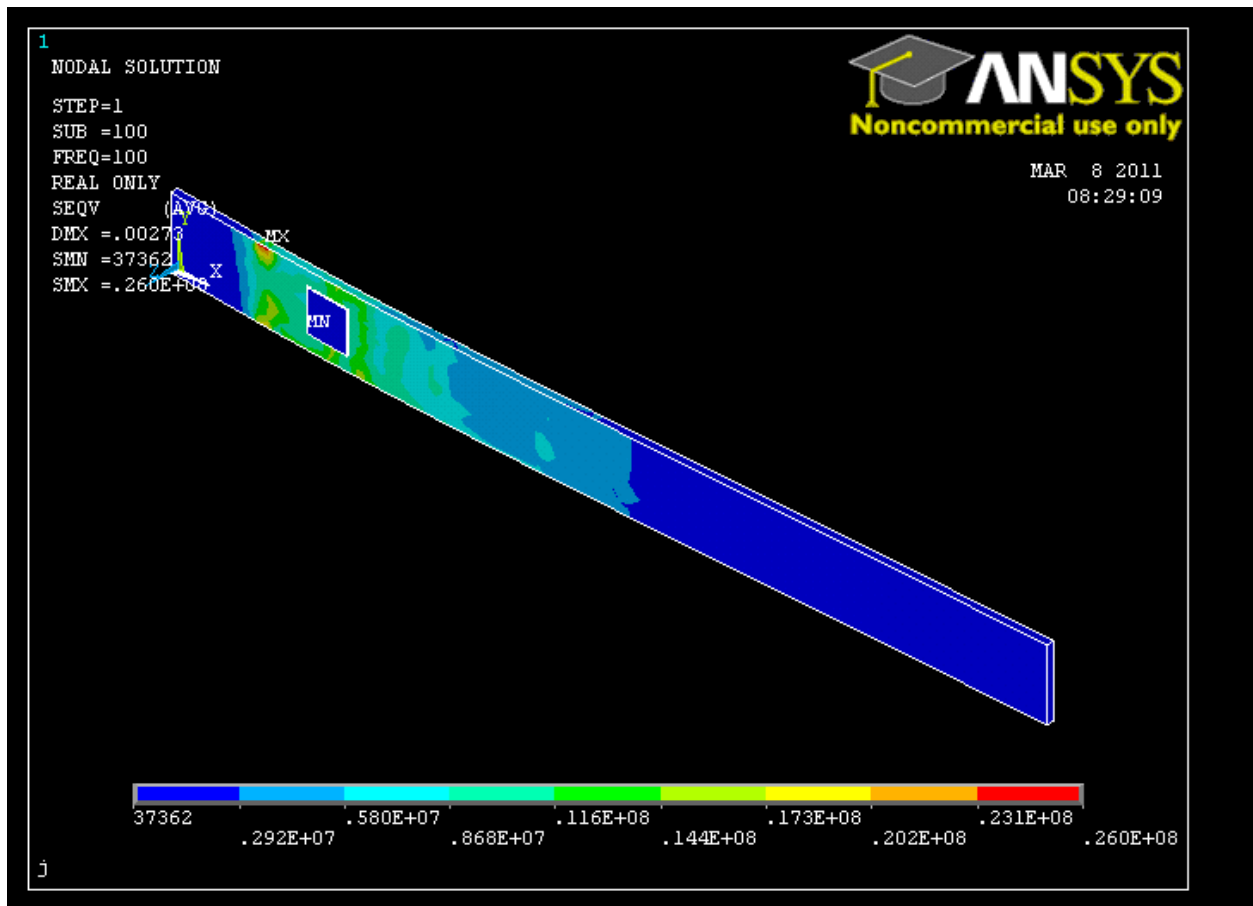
1
NODAL SOLUTION

STEP=1
SUB =100
FREQ=100
REAL ONLY
SEQV (AVG)
DMX =.00273
SMN =37362
SMX =.260E+08

ANSYS
Noncommercial use only

MAR 8 2011
08:29:09

Y
X
MX
MN

37362
.292E+07
.580E+07
.868E+07
.116E+08
.144E+08
.173E+08
.202E+08
.231E+08
.260E+08

j